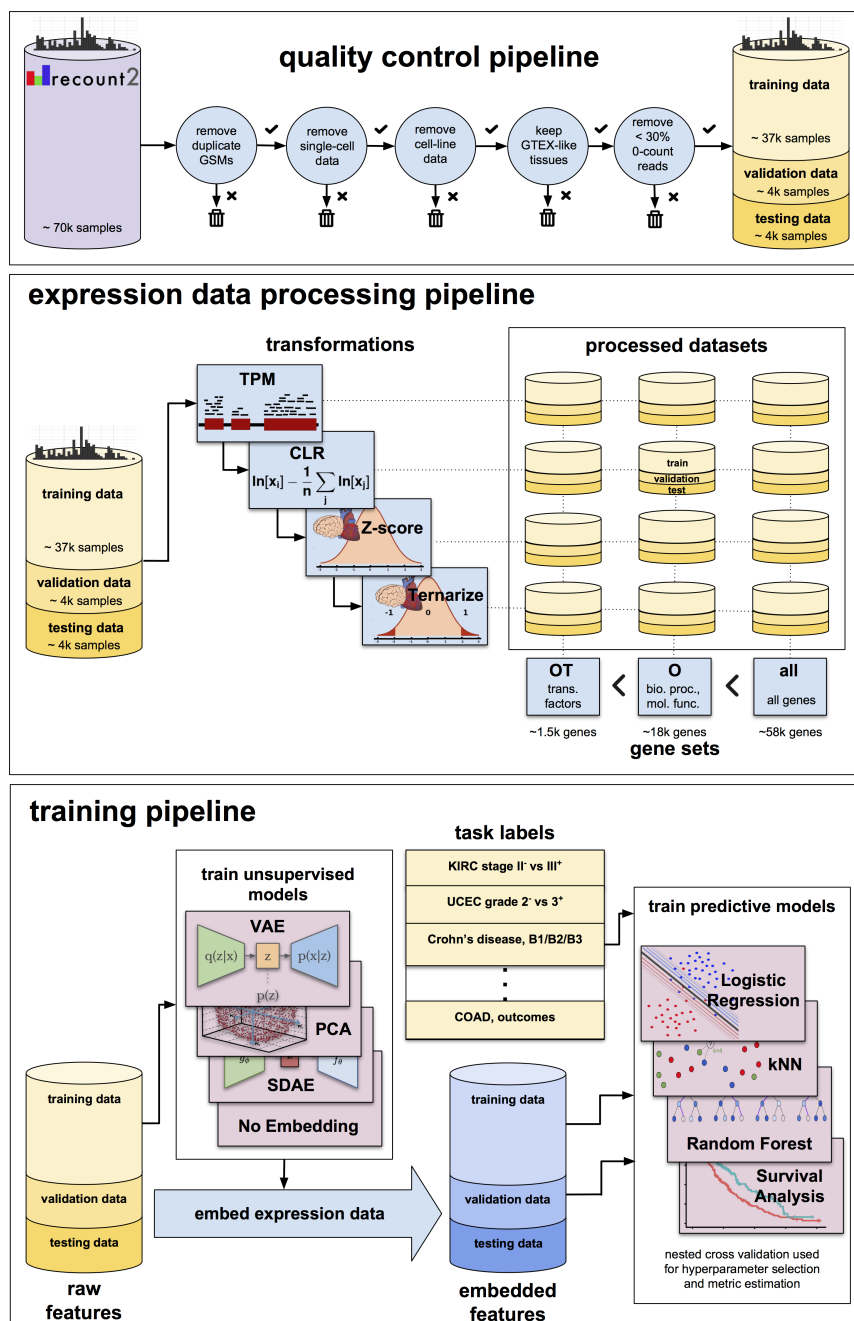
quality control pipeline

recount2

~ 70k samples

remove duplicate GSMs

remove single-cell data

remove cell-line data

keep GTEX-like tissues

remove < 30% 0-count reads

training data

~ 37k samples

validation data
~ 4k samples

testing data
~ 4k samples

expression data processing pipeline

transformations

TPM

CLR

$\ln[x_i] - \frac{1}{n}\sum_j \ln[x_j]$

Z-score

Ternarize

-1 0 1

training data

~ 37k samples

validation data
~ 4k samples

testing data
~ 4k samples

processed datasets

train
validation
test

OT
trans. factors

O
bio. proc., mol. func.

all
all genes

~1.5k genes

~18k genes

~58k genes

gene sets

training pipeline

train unsupervised models

VAE

q(z|x)

z

p(x|z)

p(z)

PCA

$g_\phi$

$f_\theta$

SDAE

No Embedding

task labels

KIRC stage II$^-$ vs III$^+$

UCEC grade 2$^-$ vs 3$^+$

Crohn's disease, B1/B2/B3

COAD, outcomes

train predictive models

Logistic Regression

kNN

Random Forest

Survival Analysis

nested cross validation used for hyperparameter selection and metric estimation

training data

validation data

testing data

raw features

embed expression data

training data

validation data

testing data

embedded features